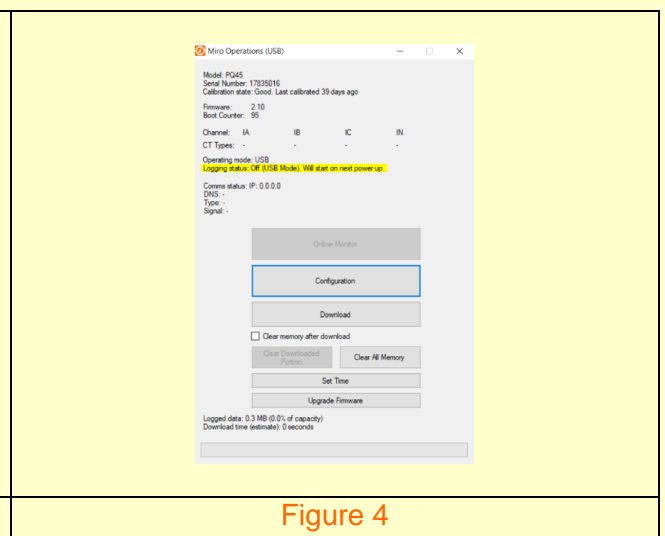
Miro Operations (USB)

Model: PQ45
Serial Number: 17835016
Calibration state: Good. Last calibrated 39 days ago

Firmware: 2.10
Boot Counter: 95

| Channel: | IA | IB | IC | IN |
|---|---|---|---|---|
| CT Types: | - | - | - | - |

Operating mode: USB
Logging status: Off (USB Mode). Will start on next power up.

Comms status: IP: 0.0.0.0
DNS: -
Type: -
Signal: -

Online Monitor

Configuration

Download

Clear memory after download

Clear Downloaded Portion

Clear All Memory

Set Time

Upgrade Firmware

Logged data: 0.3 MB (0.0% of capacity)
Download time (estimate): 0 seconds

Figure 4